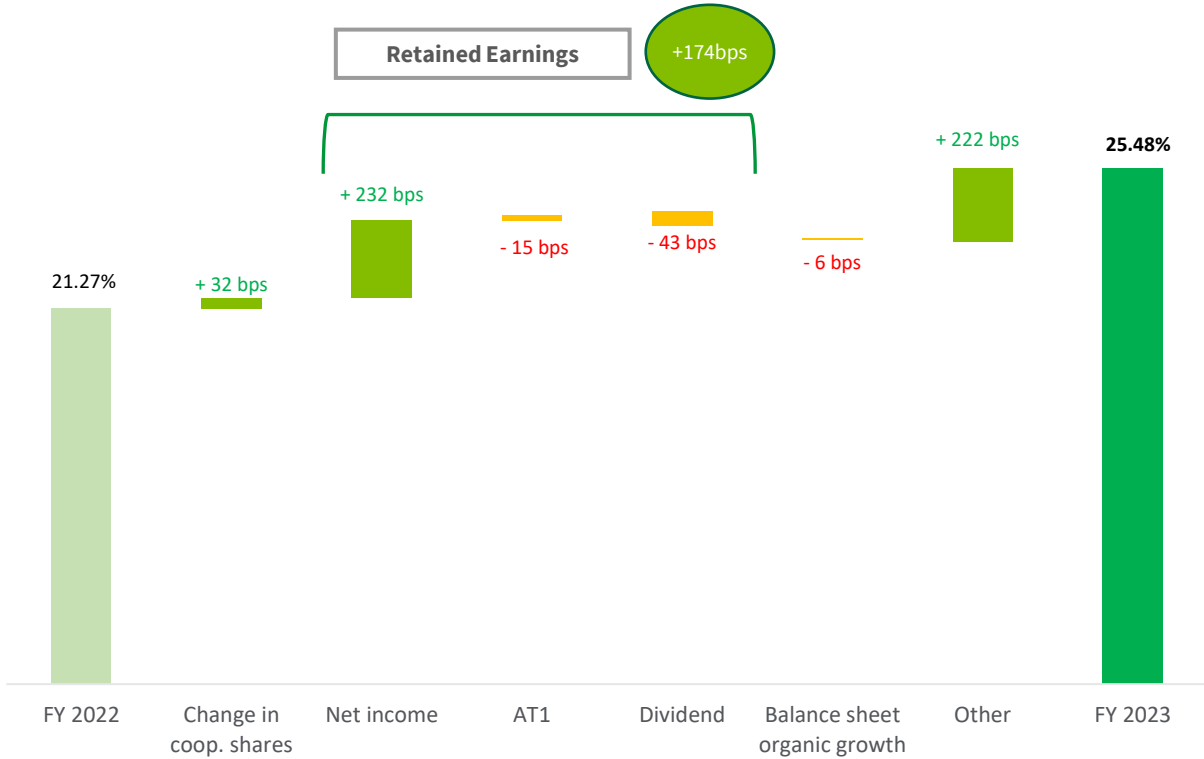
Retained Earnings

+174bps

+ 222 bps

25.48%

+ 232 bps

- 15 bps

- 43 bps

- 6 bps

21.27%

+ 32 bps

FY 2022

Change in coop. shares

Net income

AT1

Dividend

Balance sheet organic growth

Other

FY 2023